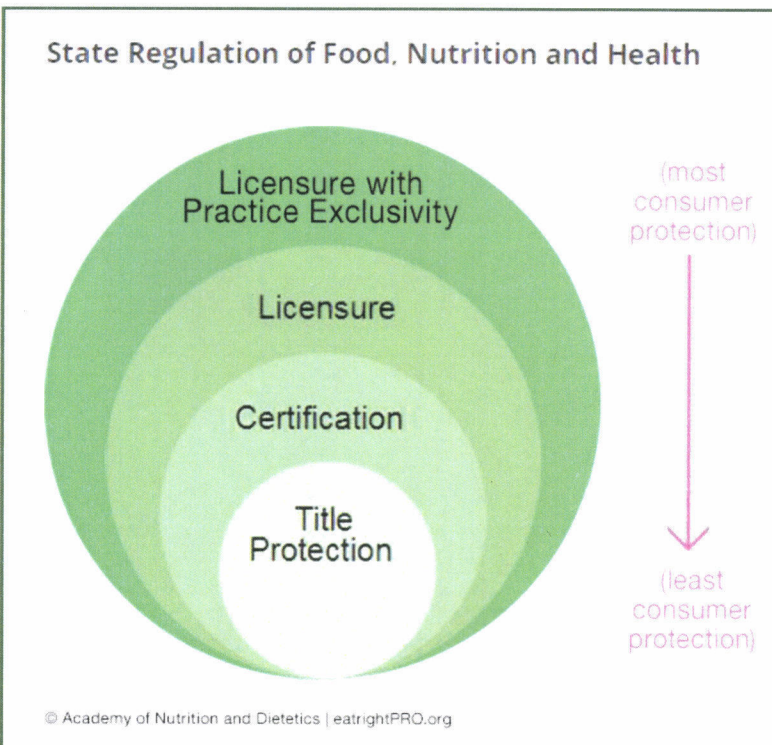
State Regulation of Food, Nutrition and Health

Licensure with Practice Exclusivity

Licensure

Certification

Title Protection

(most consumer protection)

(least consumer protection)

© Academy of Nutrition and Dietetics | eatrightPRO.org